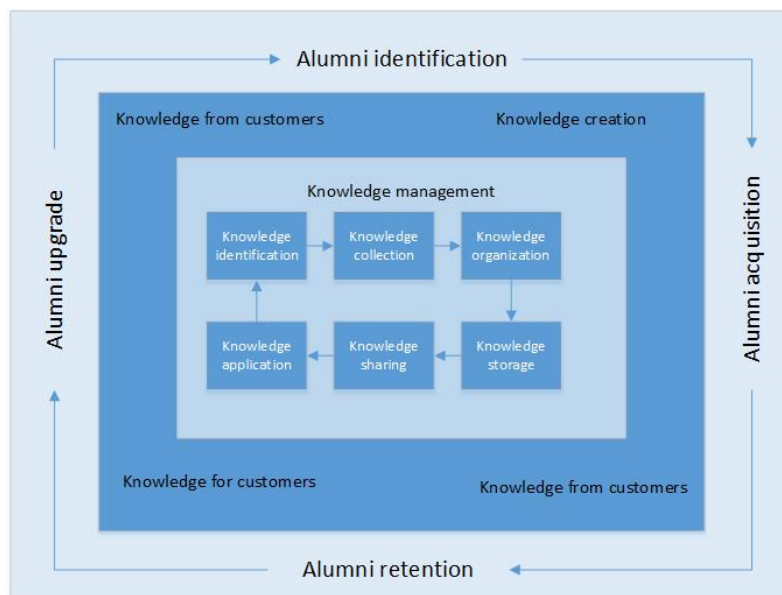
Alumni identification

Alumni upgrade

Alumni acquisition

Knowledge from customers

Knowledge creation

Knowledge management

Knowledge identification

Knowledge collection

Knowledge organization

Knowledge application

Knowledge sharing

Knowledge storage

Knowledge for customers

Knowledge from customers

Alumni retention